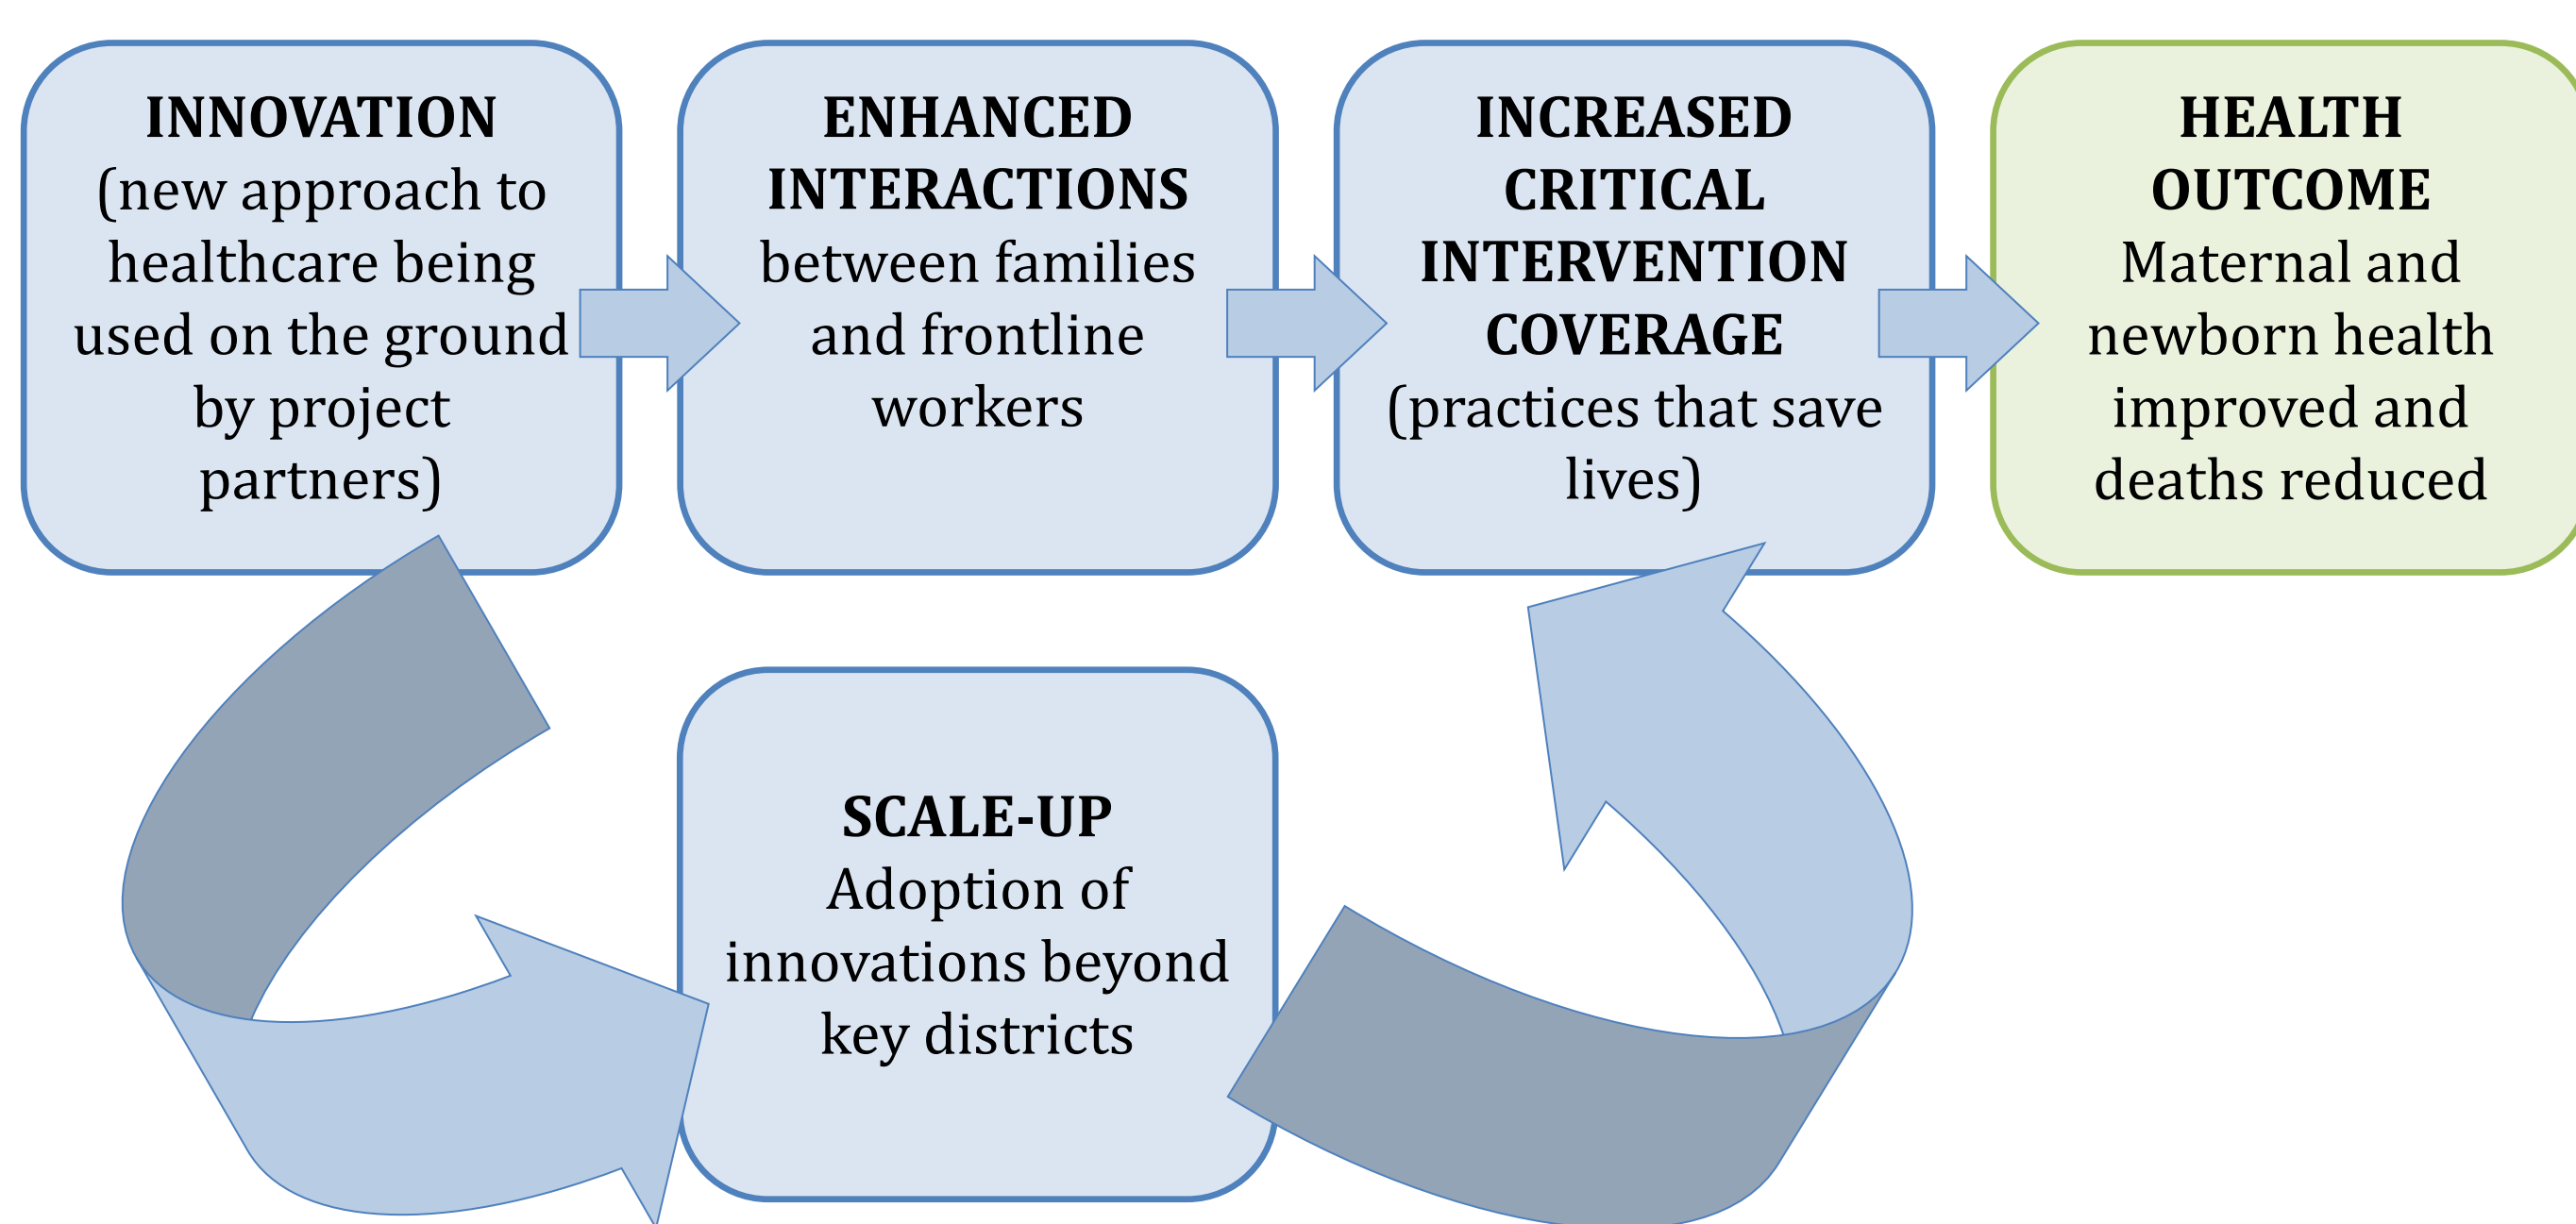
**INNOVATION**
(new approach to healthcare being used on the ground by project partners)

**ENHANCED INTERACTIONS**
between families and frontline workers

**INCREASED CRITICAL INTERVENTION COVERAGE**
(practices that save lives)

**HEALTH OUTCOME**
Maternal and newborn health improved and deaths reduced

**SCALE-UP**
Adoption of innovations beyond key districts